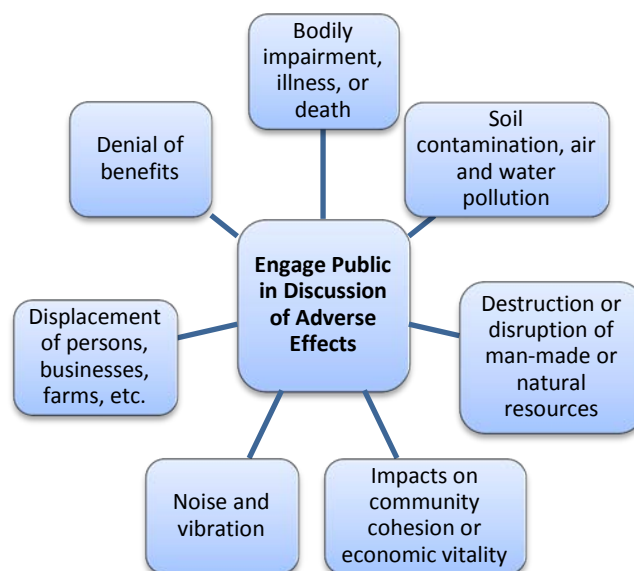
Engage Public in Discussion of Adverse Effects

Bodily impairment, illness, or death

Soil contamination, air and water pollution

Destruction or disruption of man-made or natural resources

Impacts on community cohesion or economic vitality

Noise and vibration

Displacement of persons, businesses, farms, etc.

Denial of benefits